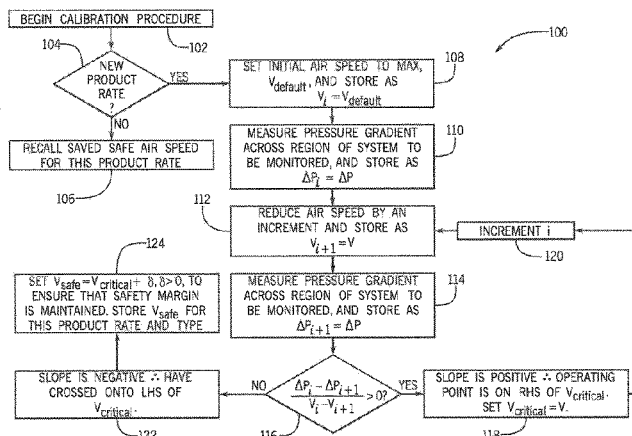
BEGIN CALIBRATION PROCEDURE

102

104

NEW PRODUCT RATE ?

YES

NO

100

SET INITIAL AIR SPEED TO MAX, $V_{default}$, AND STORE AS $V_i = V_{default}$

108

RECALL SAVED SAFE AIR SPEED FOR THIS PRODUCT RATE

106

MEASURE PRESSURE GRADIENT ACROSS REGION OF SYSTEM TO BE MONITORED, AND STORE AS $\Delta P_i = \Delta P$

110

112

REDUCE AIR SPEED BY AN INCREMENT AND STORE AS $V_{i+1} = V$

INCREMENT i

120

124

SET $V_{safe} = V_{critical} + \delta, \delta > 0$, TO ENSURE THAT SAFETY MARGIN IS MAINTAINED. STORE $V_{safe}$ FOR THIS PRODUCT RATE AND TYPE

MEASURE PRESSURE GRADIENT ACROSS REGION OF SYSTEM TO BE monitored, AND STORE AS $\Delta P_{i+1} = \Delta P$

114

SLOPE IS NEGATIVE ∴ HAVE CROSSED ONTO LHS OF $V_{critical}$

122

NO

$\frac{\Delta P_i - \Delta P_{i+1}}{V_i - V_{i+1}} > 0?$

YES

116

SLOPE IS POSITIVE ∴ OPERATING POINT IS ON RHS OF $V_{critical}$. SET $V_{critical} = V$.

118